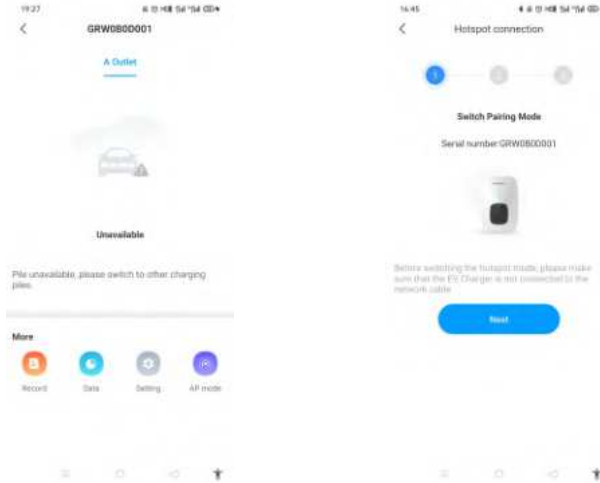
19:27

GRW080D001

A Outlet

Unavailable

Pile unavailable, please switch to other charging piles.

More

Record

Data

Setting

AP mode

14:45

Hotspot connection

1

2

3

Switch Pairing Mode

Serial number:GRW080D001

Before switching the hotspot mode, please make sure that the EV Charger is not connected to the network cable.

Next